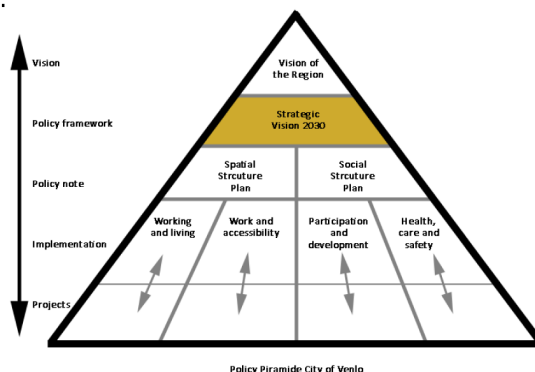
Vision

Policy framework

Policy note

Implementation

Projects

Vision of the Region

Strategic Vision 2030

Spatial Strcuture Plan

Social Strcuture Plan

Working and living

Work and accessibility

Participation and development

Health, care and safety

Policy Piramide City of Venlo